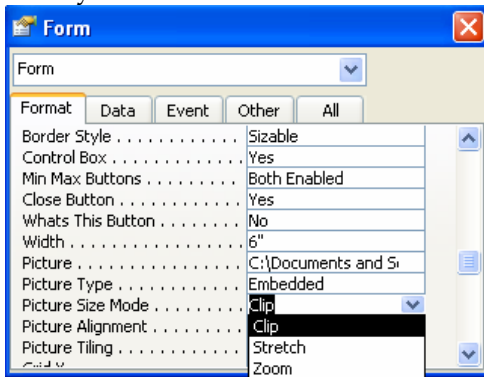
Form

Form

Format | Data | Event | Other | All

| | |
|---|---|
| Border Style . . . . . . . . . . . . | Sizable |
| Control Box . . . . . . . . . . . . | Yes |
| Min Max Buttons . . . . . . . . | Both Enabled |
| Close Button . . . . . . . . . . . . | Yes |
| Whats This Button . . . . . . . | No |
| Width . . . . . . . . . . . . . . . . . | 6" |
| Picture . . . . . . . . . . . . . . . . | C:\Documents and S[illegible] |
| Picture Type . . . . . . . . . . . | Embedded |
| Picture Size Mode . . . . . . . | Clip |
| Picture Alignment . . . . . . . | Clip |
| Picture Tiling . . . . . . . . . . | Stretch |
| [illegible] | Zoom |